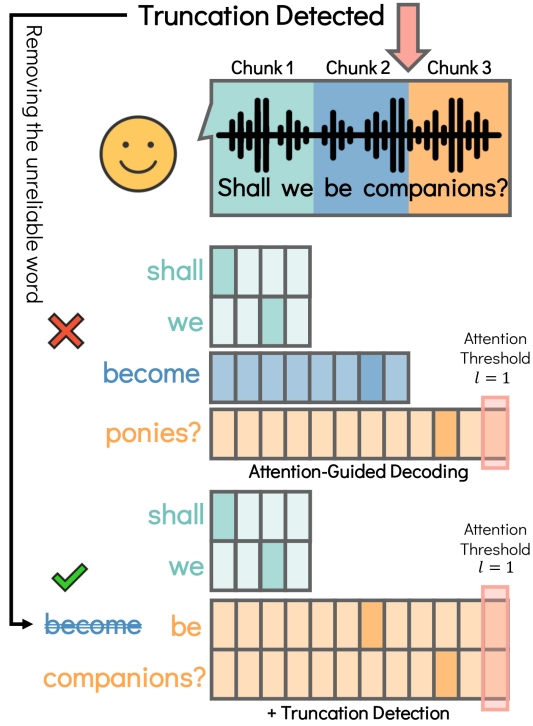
Truncation Detected

Removing the unreliable word

Chunk 1
Chunk 2
Chunk 3

Shall we be companions?

shall
we
become
ponies?

Attention Threshold
$l = 1$

Attention-Guided Decoding

shall
we
~~become~~ be
companions?

Attention Threshold
$l = 1$

+ Truncation Detection